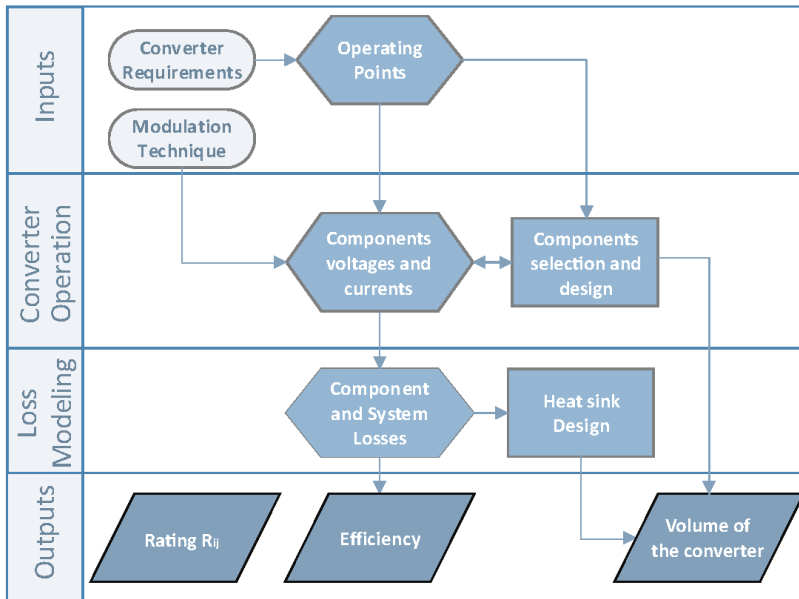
Inputs

Converter Requirements

Operating Points

Modulation Technique

Converter Operation

Components voltages and currents

Components selection and design

Loss Modeling

Component and System Losses

Heat sink Design

Outputs

Rating $R_{ij}$

Efficiency

Volume of the converter